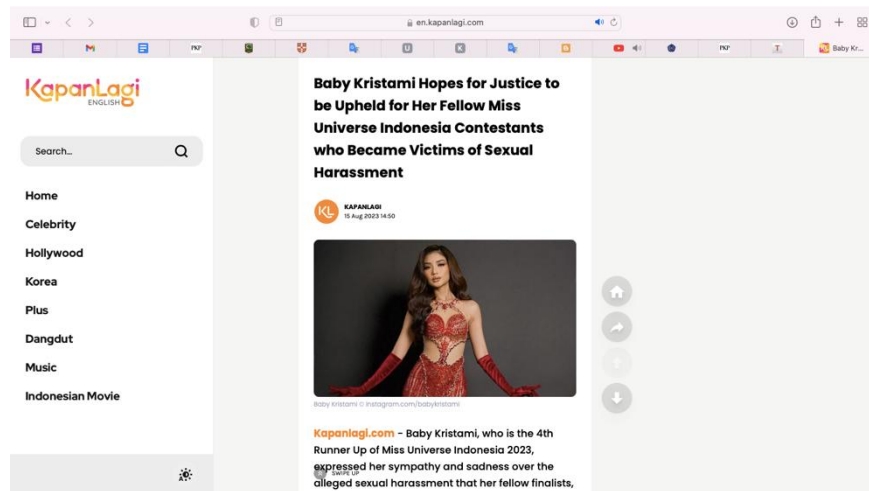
en.kapanlagi.com

PKF

PKF

T

Baby Kr...

KapanLagi
ENGLISH

Search...

Home

Celebrity

Hollywood

Korea

Plus

Dangdut

Music

Indonesian Movie

Baby Kristami Hopes for Justice to be Upheld for Her Fellow Miss Universe Indonesia Contestants who Became Victims of Sexual Harassment

KL

KAPANLAGI
15 Aug 2023 14:50

Baby Kristami © instagram.com/babykristami

Kapanlagi.com - Baby Kristami, who is the 4th Runner Up of Miss Universe Indonesia 2023, expressed her sympathy and sadness over the alleged sexual harassment that her fellow finalists,

SWIPE UP